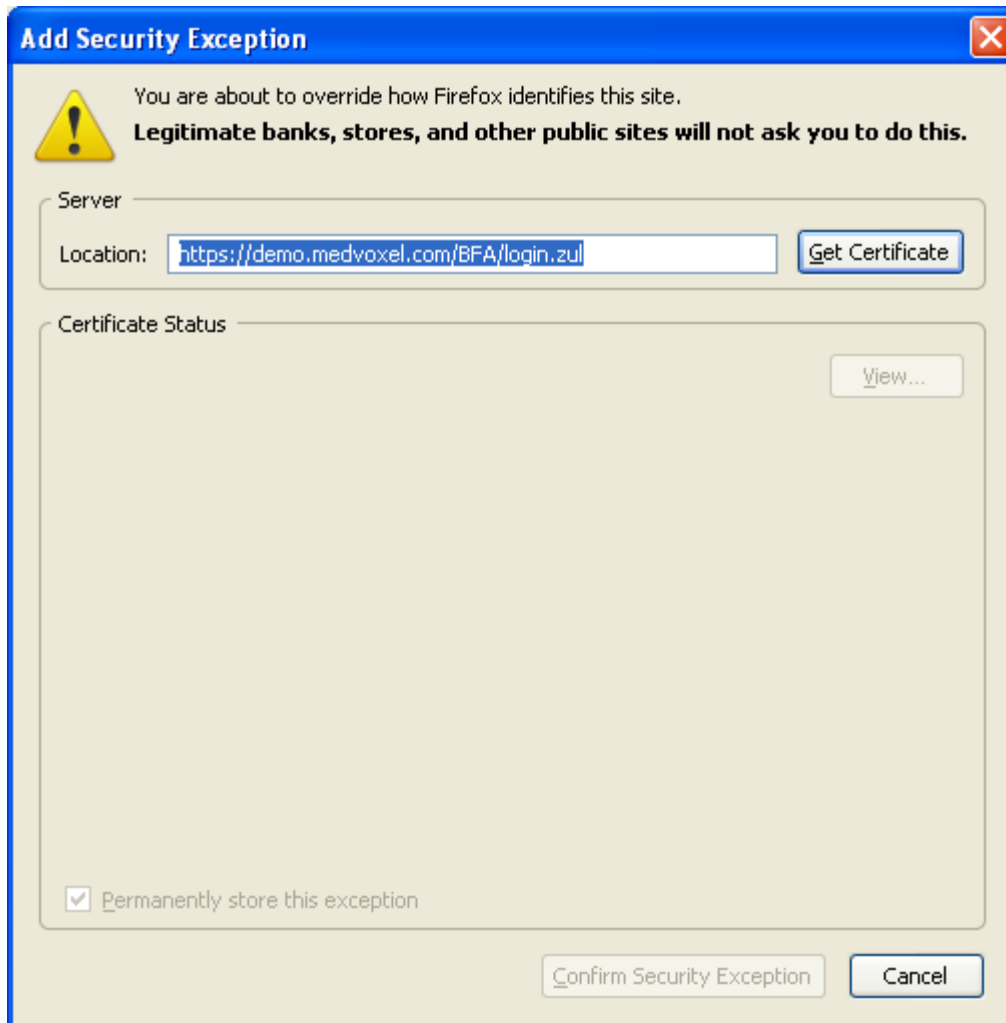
Add Security Exception

You are about to override how Firefox identifies this site.
**Legitimate banks, stores, and other public sites will not ask you to do this.**

Server

Location: https://demo.medvoxel.com/BFA/login.zul

Get Certificate

Certificate Status

View...

Permanently store this exception

Confirm Security Exception

Cancel